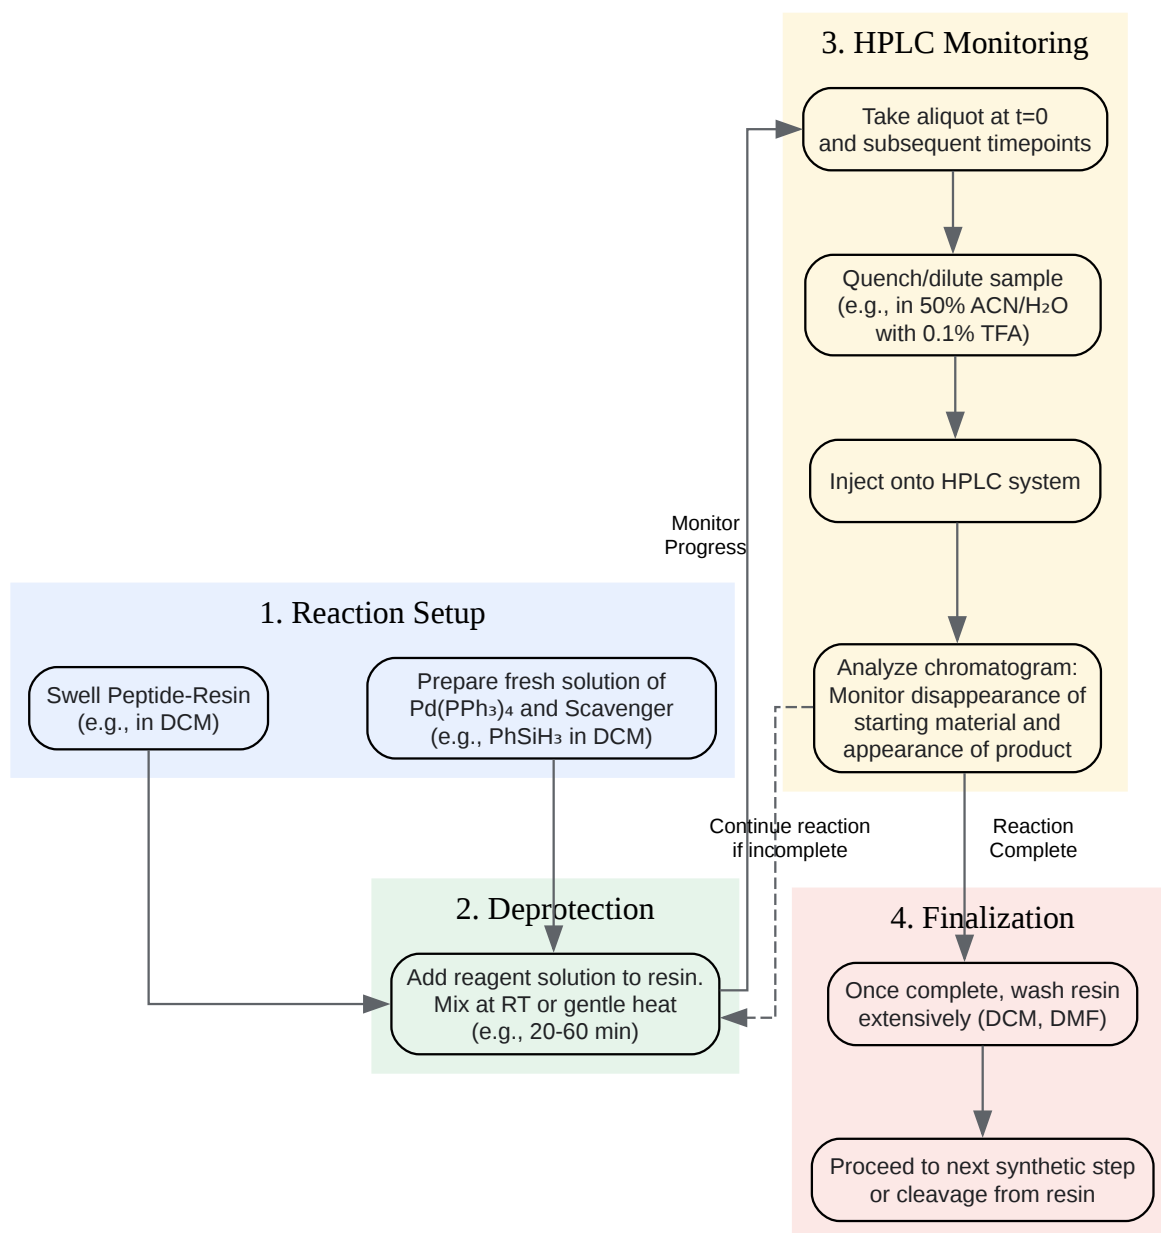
3. HPLC Monitoring

Take aliquot at t=0 and subsequent timepoints

Quench/dilute sample (e.g., in 50% ACN/$H_2O$ with 0.1% TFA)

Inject onto HPLC system

Analyze chromatogram: Monitor disappearance of starting material and appearance of product

Monitor Progress

1. Reaction Setup

Swell Peptide-Resin (e.g., in DCM)

Prepare fresh solution of $Pd(PPh_3)_4$ and Scavenger (e.g., $PhSiH_3$ in DCM)

Continue reaction if incomplete

Reaction Complete

2. Deprotection

Add reagent solution to resin. Mix at RT or gentle heat (e.g., 20-60 min)

4. Finalization

Once complete, wash resin extensively (DCM, DMF)

Proceed to next synthetic step or cleavage from resin